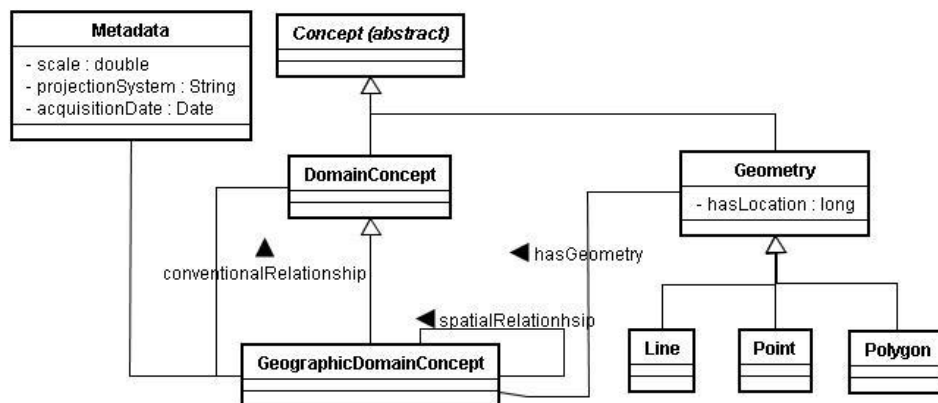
Metadata
- scale : double
- projectionSystem : String
- acquisitionDate : Date

Concept (abstract)

DomainConcept

Geometry
- hasLocation : long

conventionalRelationship

hasGeometry

spatialRelationhsip

GeographicDomainConcept

Line

Point

Polygon